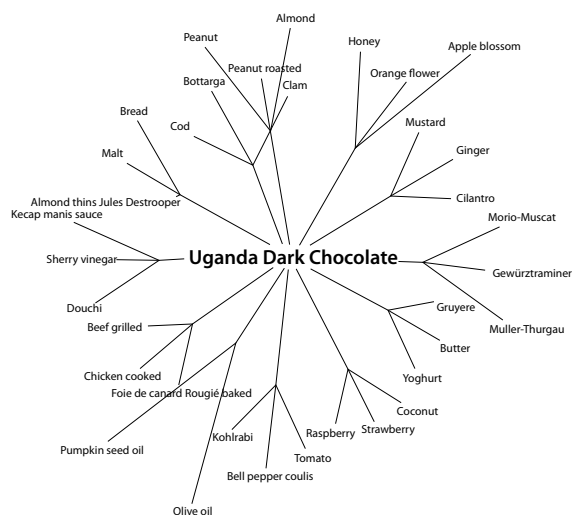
Almond
Peanut
Peanut roasted
Clam
Bottarga
Cod
Bread
Malt
Honey
Orange flower
Apple blossom
Mustard
Ginger
Cilantro
Almond thins Jules Destrooper
Kecap manis sauce
Sherry vinegar
Douchi
Uganda Dark Chocolate
Morio-Muscat
Gewürztraminer
Muller-Thurgau
Gruyere
Butter
Yoghurt
Beef grilled
Chicken cooked
Foie de canard Rougié baked
Coconut
Strawberry
Raspberry
Kohlrabi
Tomato
Bell pepper coulis
Pumpkin seed oil
Olive oil